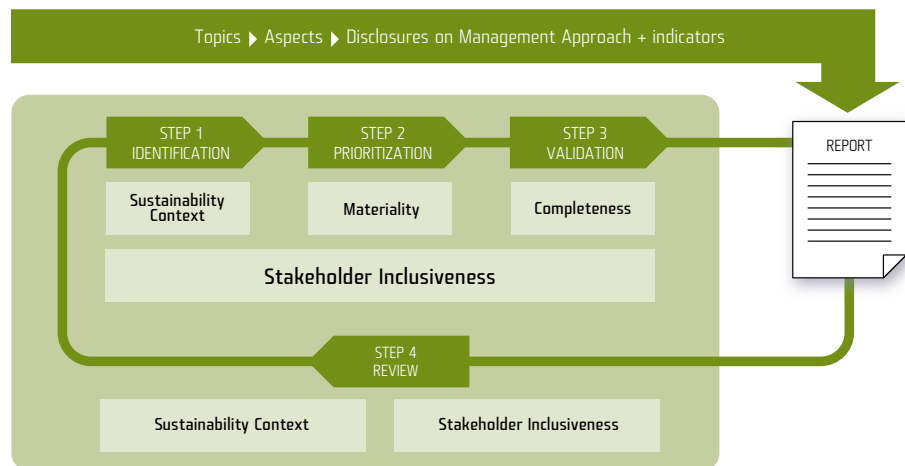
Topics ▸ Aspects ▸ Disclosures on Management Approach + indicators

STEP 1
IDENTIFICATION

STEP 2
PRIORITIZATION

STEP 3
VALIDATION

REPORT

Sustainability Context

Materiality

Completeness

Stakeholder Inclusiveness

STEP 4
REVIEW

Sustainability Context

Stakeholder Inclusiveness